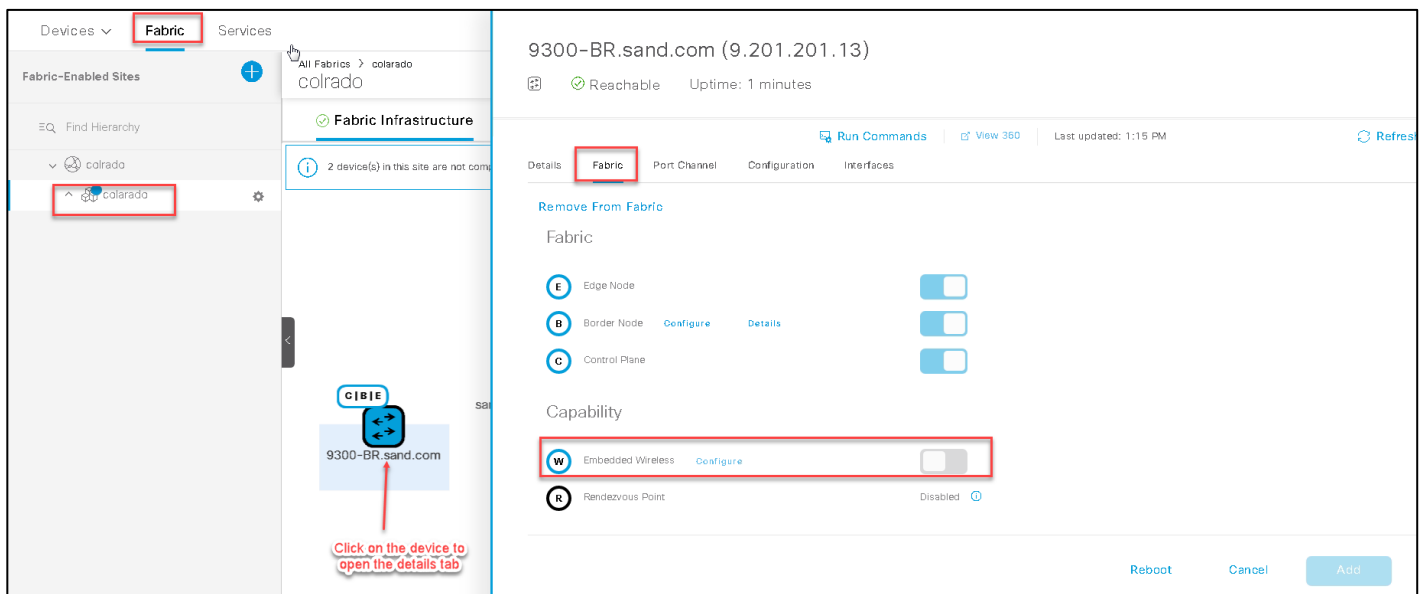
Devices ∨ Fabric Services

Fabric-Enabled Sites

Find Hierarchy

colrado

colarado

All Fabrics > colarado
colrado

Fabric Infrastructure

2 device(s) in this site are not comp

C|B|E

9300-BR.sand.com

sar

Click on the device to open the details tab

9300-BR.sand.com (9.201.201.13)

Reachable Uptime: 1 minutes

Run Commands View 360 Last updated: 1:15 PM Refresh

Details Fabric Port Channel Configuration Interfaces

Remove From Fabric

Fabric

E Edge Node

B Border Node Configure Details

C Control Plane

Capability

W Embedded Wireless Configure

R Rendezvous Point Disabled

Reboot Cancel Add